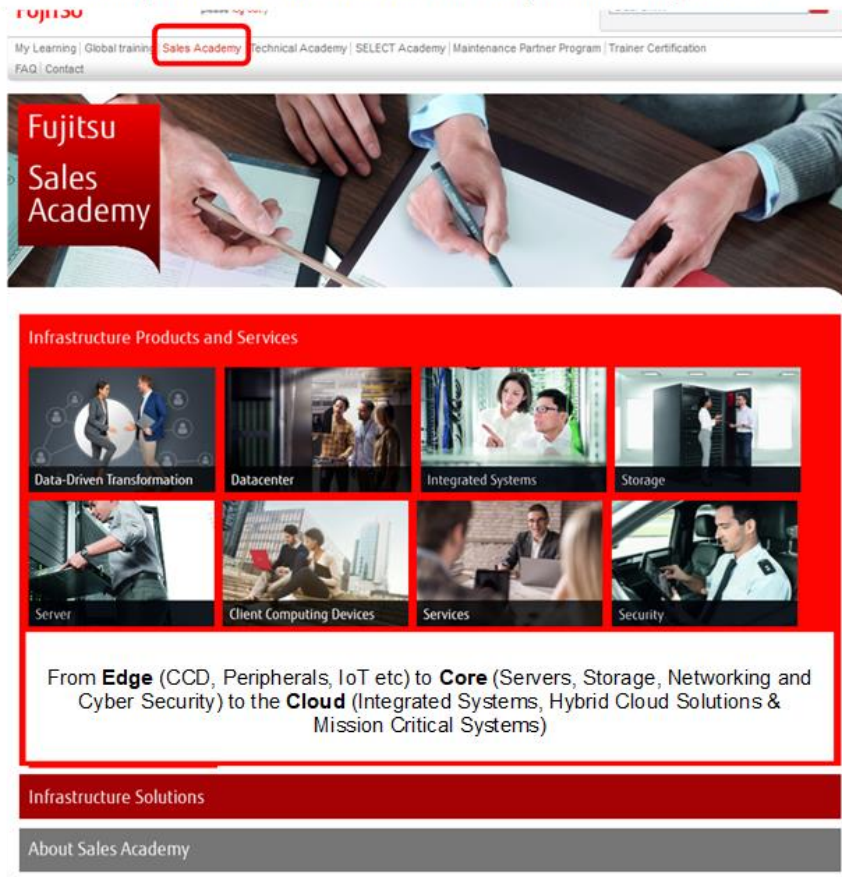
fujitsu

please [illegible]

My Learning | Global training | Sales Academy | Technical Academy | SELECT Academy | Maintenance Partner Program | Trainer Certification
FAQ | Contact

Fujitsu Sales Academy

Infrastructure Products and Services

Data-Driven Transformation
Datacenter
Integrated Systems
Storage
Server
Client Computing Devices
Services
Security

From **Edge** (CCD, Peripherals, IoT etc) to **Core** (Servers, Storage, Networking and Cyber Security) to the **Cloud** (Integrated Systems, Hybrid Cloud Solutions & Mission Critical Systems)

Infrastructure Solutions

About Sales Academy